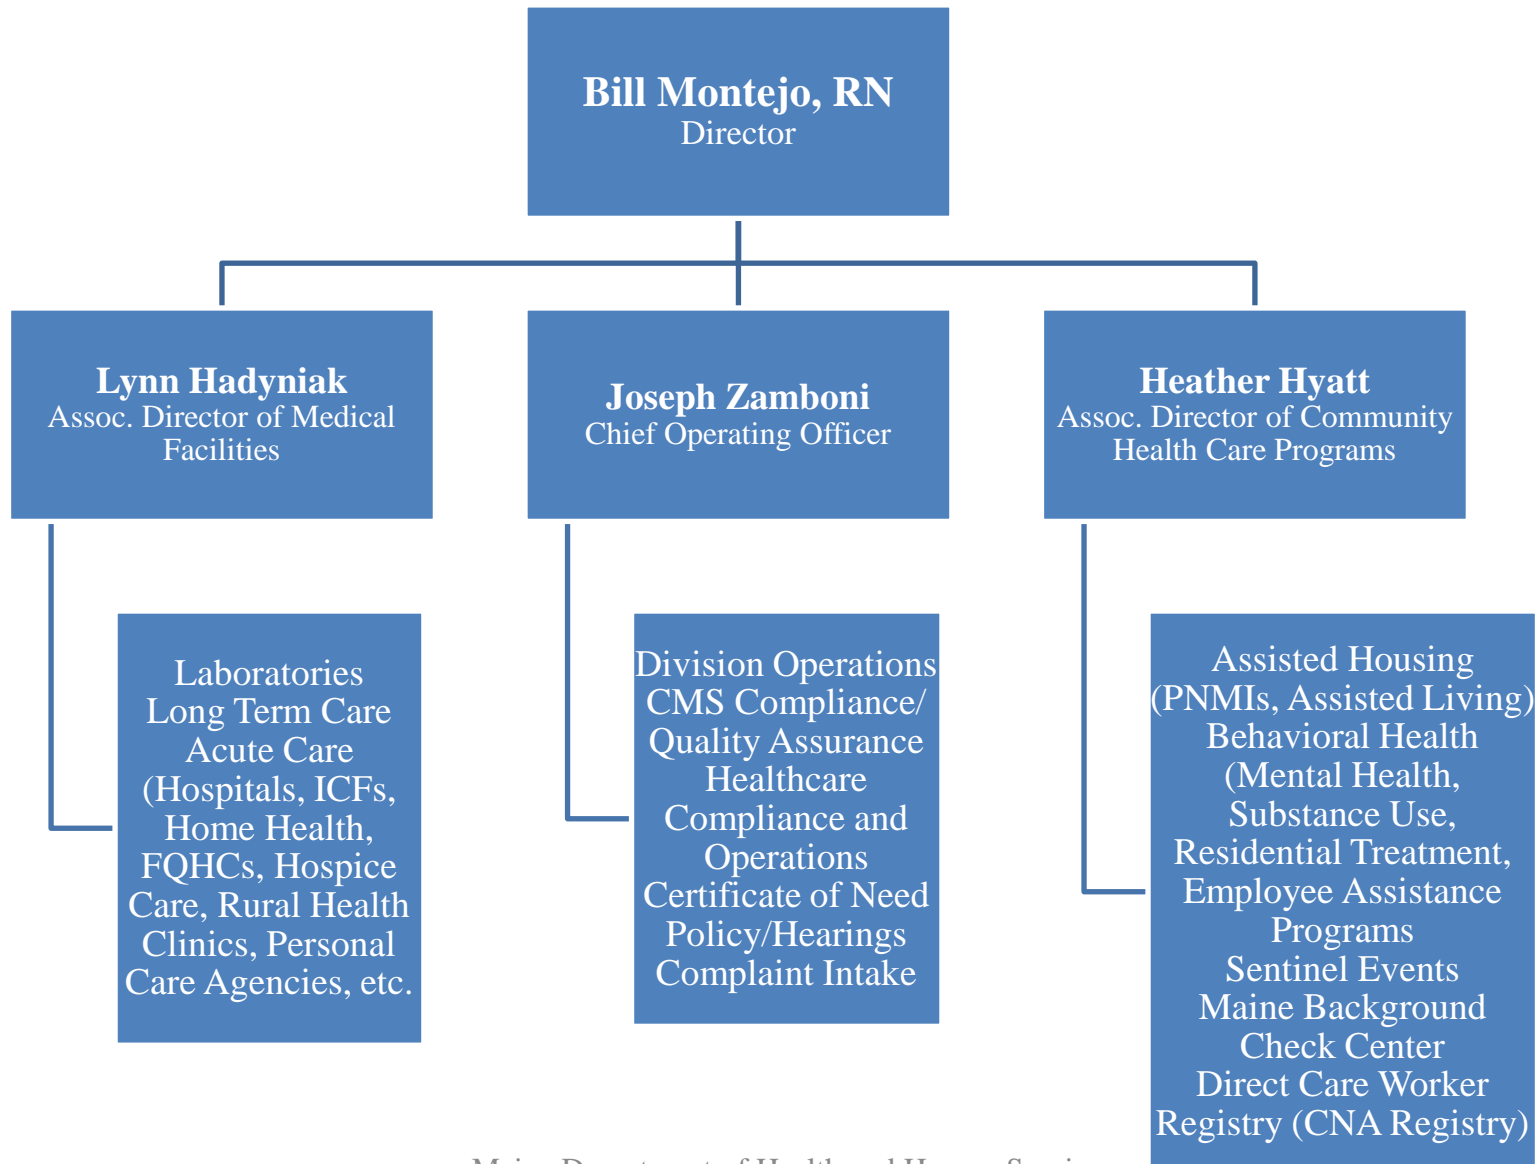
Bill Montejo, RN
Director

Lynn Hadyniak
Assoc. Director of Medical Facilities

Joseph Zamboni
Chief Operating Officer

Heather Hyatt
Assoc. Director of Community Health Care Programs

Laboratories
Long Term Care
Acute Care
(Hospitals, ICFs, Home Health, FQHCs, Hospice Care, Rural Health Clinics, Personal Care Agencies, etc.

Division Operations
CMS Compliance/ Quality Assurance
Healthcare Compliance and Operations
Certificate of Need
Policy/Hearings
Complaint Intake

Assisted Housing (PNMIs, Assisted Living)
Behavioral Health (Mental Health, Substance Use, Residential Treatment, Employee Assistance Programs
Sentinel Events
Maine Background Check Center
Direct Care Worker Registry (CNA Registry)

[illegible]